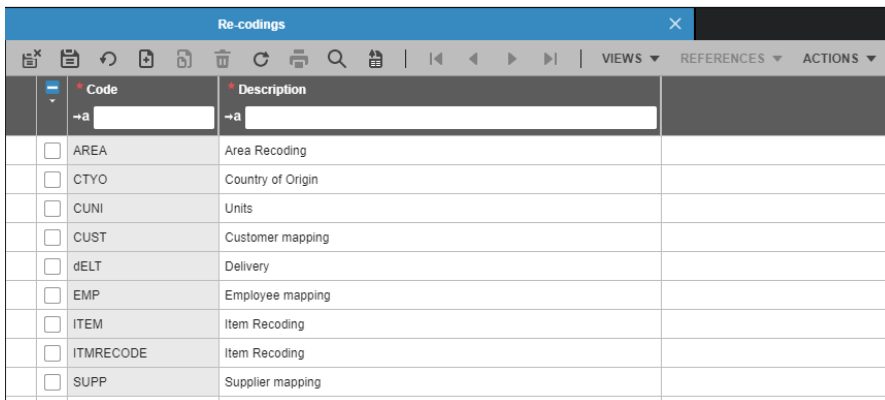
Re-codings

VIEWS ▼ REFERENCES ▼ ACTIONS ▼

| | * Code | * Description |
|---|---|---|
| | →a | →a |
| | AREA | Area Recoding |
| | CTYO | Country of Origin |
| | CUNI | Units |
| | CUST | Customer mapping |
| | dELT | Delivery |
| | EMP | Employee mapping |
| | ITEM | Item Recoding |
| | ITMRECODE | Item Recoding |
| | SUPP | Supplier mapping |